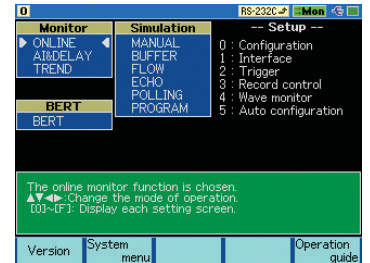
0 RS-232C Mon

Monitor
ONLINE
AI&DELAY
TREND

Simulation
MANUAL
BUFFER
FLOW
ECHO
POLLING
PROGRAM

-- Setup --
0 : Configuration
1 : Interface
2 : Trigger
3 : Record control
4 : Wave monitor
5 : Auto configuration

BERT
BERT

The online monitor function is chosen.
▲▼◀▶:Change the mode of operation.
[0]~[F]: Display each setting screen.

Version | System menu | | | | Operation guide